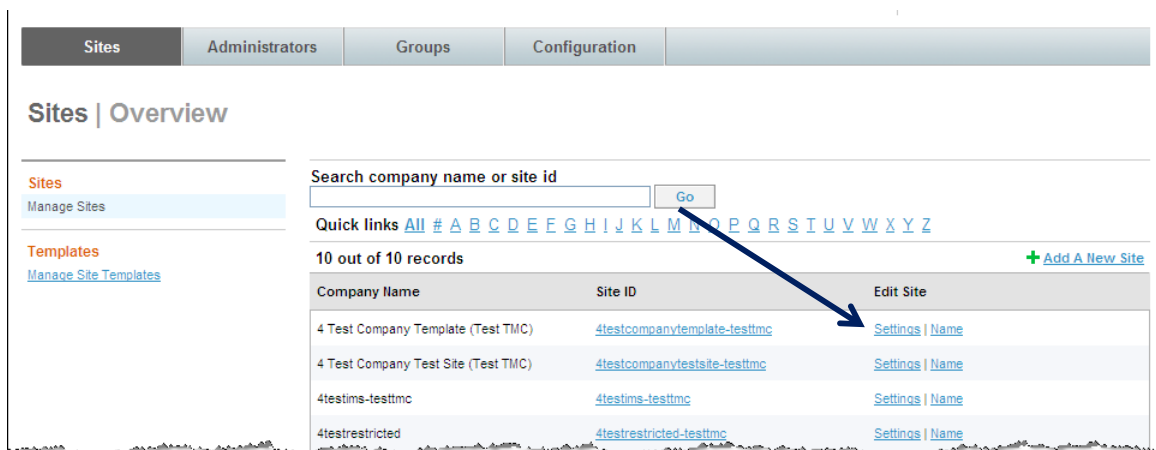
Sites Administrators Groups Configuration

Sites | Overview

Sites
Manage Sites

Templates
Manage Site Templates

Search company name or site id
Go
Quick links All # A B C D E F G H I J K L M N O P Q R S T U V W X Y Z

10 out of 10 records
Add A New Site

| Company Name | Site ID | Edit Site |
|---|---|---|
| 4 Test Company Template (Test TMC) | 4testcompanytemplate-testtmc | Settings \| Name |
| 4 Test Company Test Site (Test TMC) | 4testcompanytestsite-testtmc | Settings \| Name |
| 4testims-testtmc | 4testims-testtmc | Settings \| Name |
| 4testrestricted | 4testrestricted-testtmc | Settings \| Name |